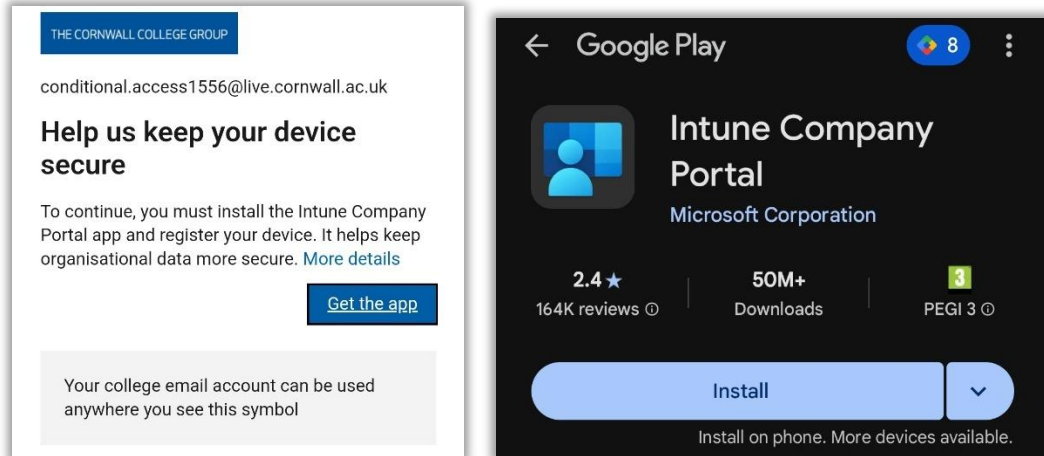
THE CORNWALL COLLEGE GROUP

conditional.access1556@live.cornwall.ac.uk

Help us keep your device secure

To continue, you must install the Intune Company Portal app and register your device. It helps keep organisational data more secure. More details

Get the app

Your college email account can be used anywhere you see this symbol

Google Play

8

Intune Company Portal

Microsoft Corporation

2.4 ★
164K reviews ⓘ

50M+
Downloads

3
PEGI 3 ⓘ

Install

Install on phone. More devices available.